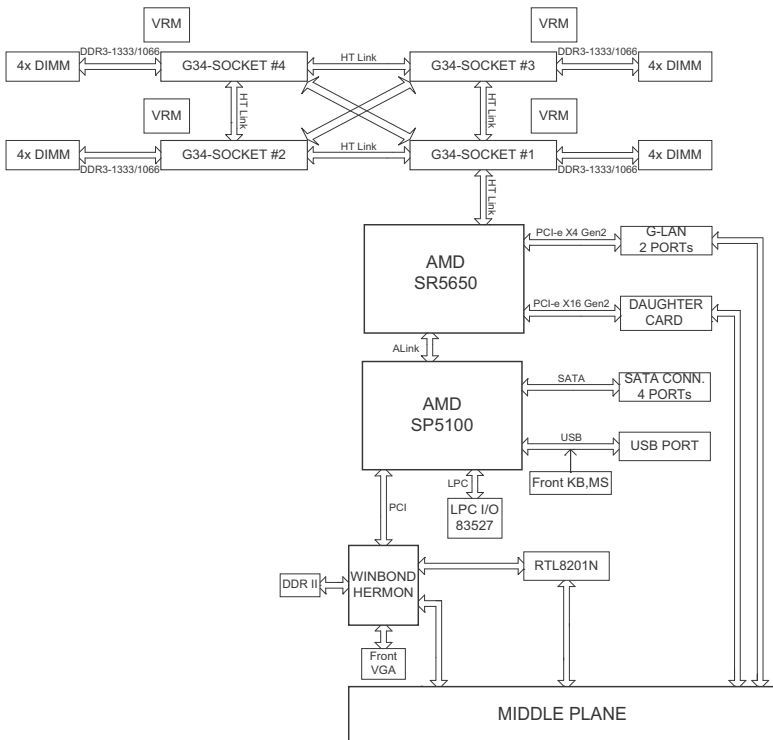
VRM

VRM

4x DIMM

DDR3-1333/1066

G34-SOCKET #4

HT Link

G34-SOCKET #3

DDR3-1333/1066

4x DIMM

HT Link

HT Link

VRM

VRM

4x DIMM

DDR3-1333/1066

G34-SOCKET #2

HT Link

G34-SOCKET #1

DDR3-1333/1066

4x DIMM

HT Link

AMD
SR5650

PCI-e X4 Gen2

G-LAN
2 PORTs

PCI-e X16 Gen2

DAUGHTER
CARD

ALink

AMD
SP5100

SATA

SATA CONN.
4 PORTs

USB

USB PORT

Front KB,MS

LPC

LPC I/O
83527

PCI

DDR II

WINBOND
HERMON

RTL8201N

Front
VGA

MIDDLE PLANE